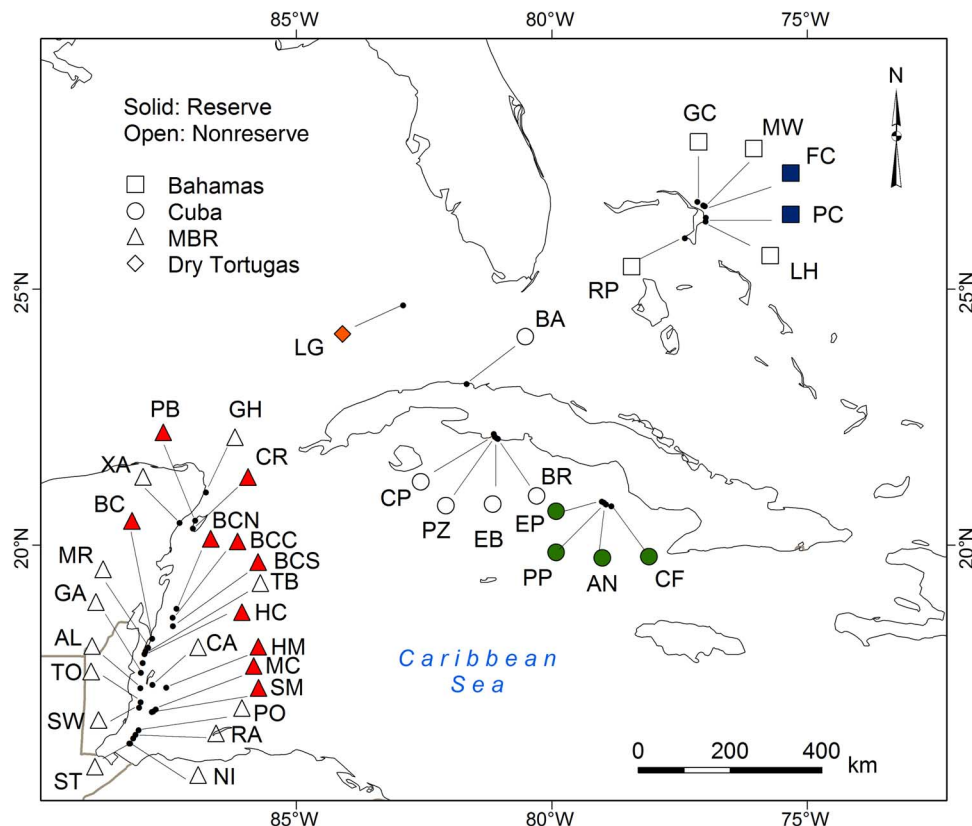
85°W
80°W
75°W

Solid: Reserve
Open: Nonreserve

Bahamas
Cuba
MBR
Dry Tortugas

N

GC
MW
FC
PC
LH
RP

25°N
25°N

LG
BA

PB
GH
XA
CR
BC
BCN
BCC
BCS
TB
HC
MR
GA
AL
TO
SW
ST
CA
HM
MC
SM
PO
RA
NI

CP
PZ
EB
BR
EP
PP
AN
CF

20°N
20°N

Caribbean
Sea

0
200
400
km

85°W
80°W
75°W